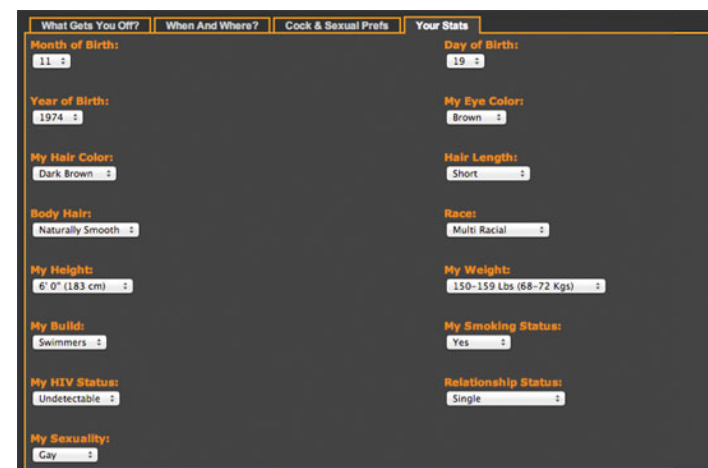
What Gets You Off? | When And Where? | Cock & Sexual Prefs | Your Stats

Month of Birth:
11

Day of Birth:
19

Year of Birth:
1974

My Eye Color:
Brown

My Hair Color:
Dark Brown

Hair Length:
Short

Body Hair:
Naturally Smooth

Race:
Multi Racial

My Height:
6' 0" (183 cm)

My Weight:
150-159 Lbs (68-72 Kgs)

My Build:
Swimmers

My Smoking Status:
Yes

My HIV Status:
Undetectable

Relationship Status:
Single

My Sexuality:
Gay